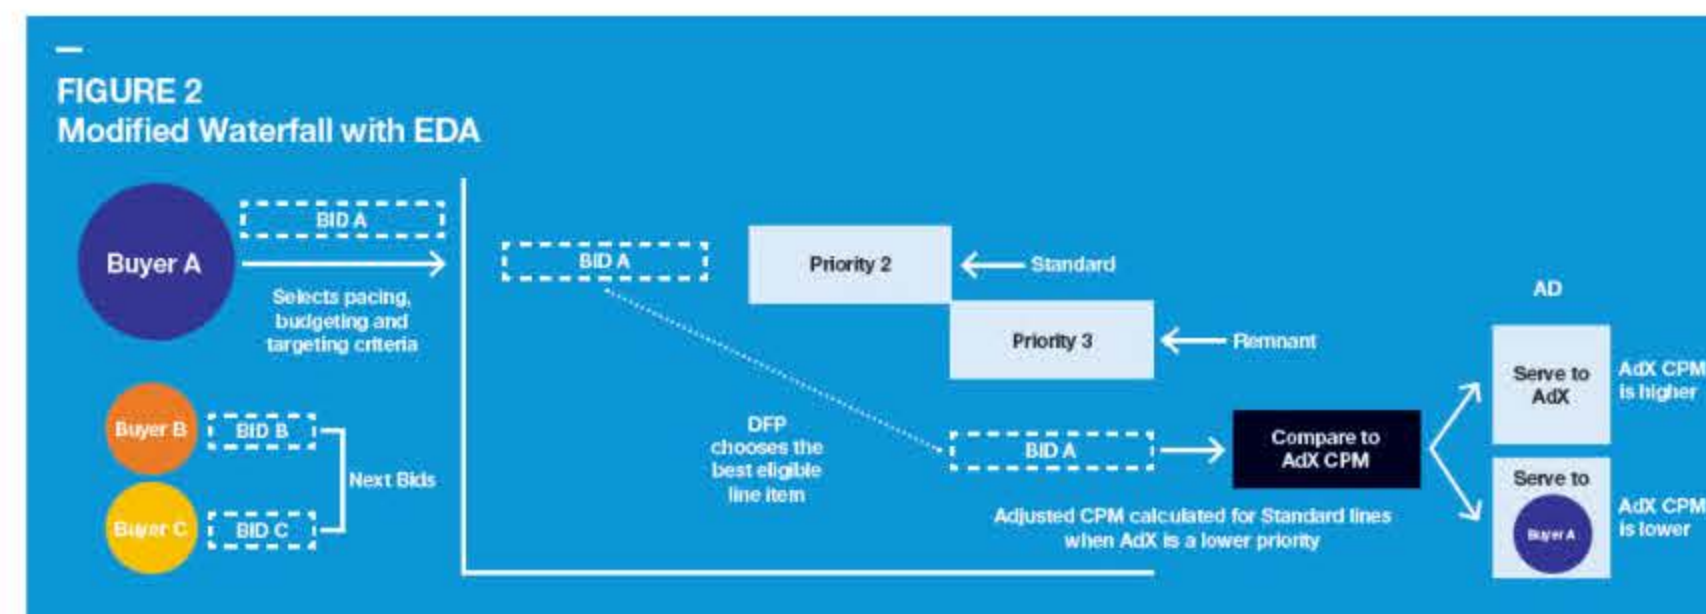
FIGURE 2
Modified Waterfall with EDA

Buyer A

BID A

Selects pacing, budgeting and targeting criteria

Buyer B

BID B

Buyer C

BID C

Next Bids

BID A

Priority 2

Standard

Priority 3

Remnant

DFP chooses the best eligible line item

BID A

Compare to AdX CPM

Adjusted CPM calculated for Standard lines when AdX is a lower priority

AD

Serve to AdX

AdX CPM is higher

Serve to

Buyer A

AdX CPM is lower